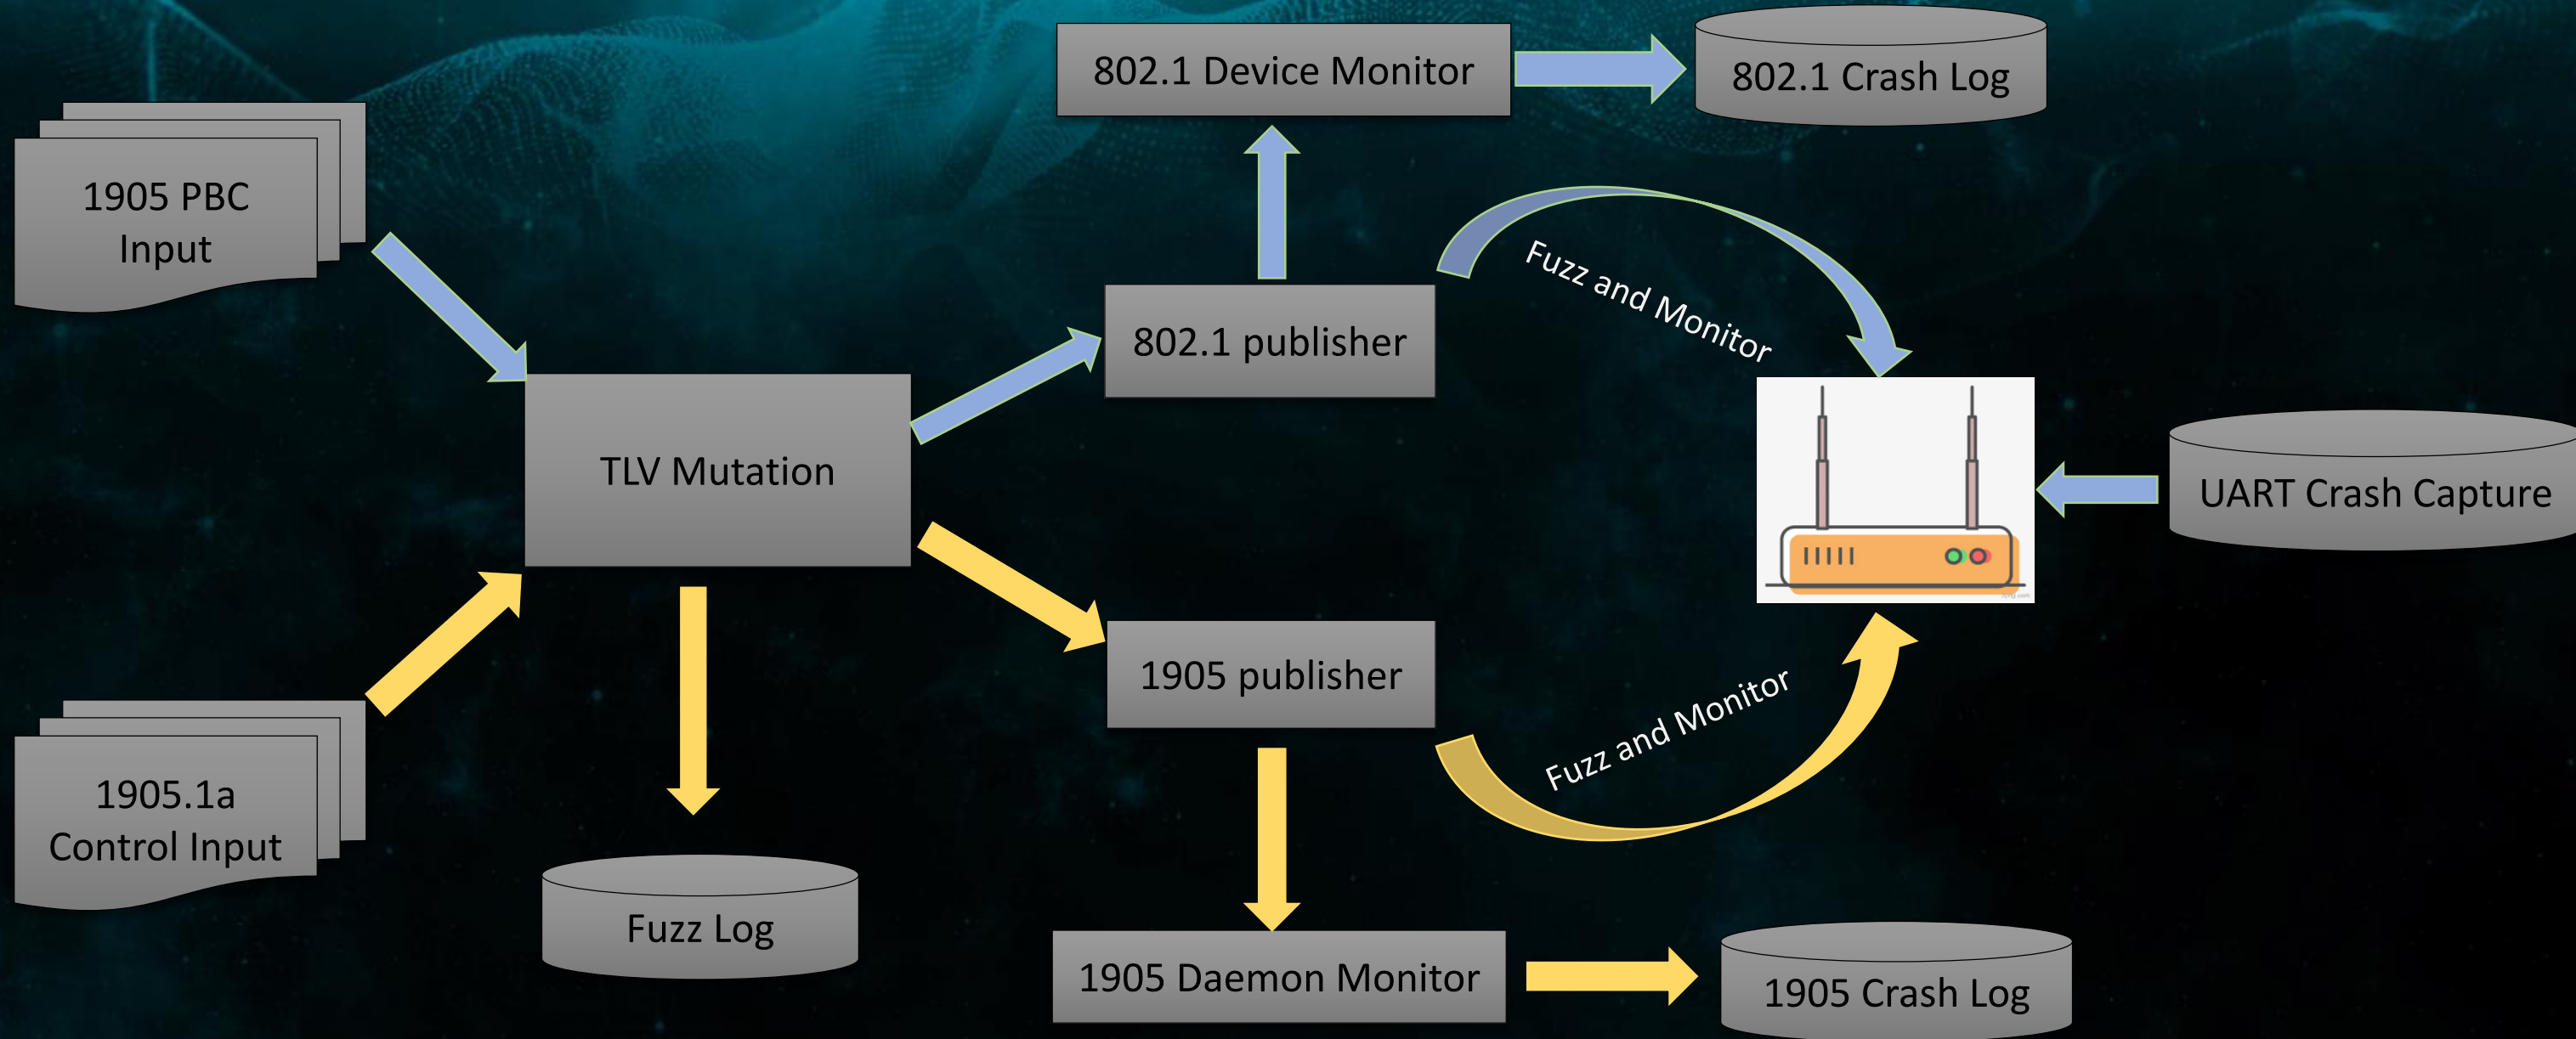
802.1 Device Monitor

802.1 Crash Log

1905 PBC Input

Fuzz and Monitor

802.1 publisher

TLV Mutation

UART Crash Capture

1905 publisher

Fuzz and Monitor

1905.1a Control Input

Fuzz Log

1905 Daemon Monitor

1905 Crash Log